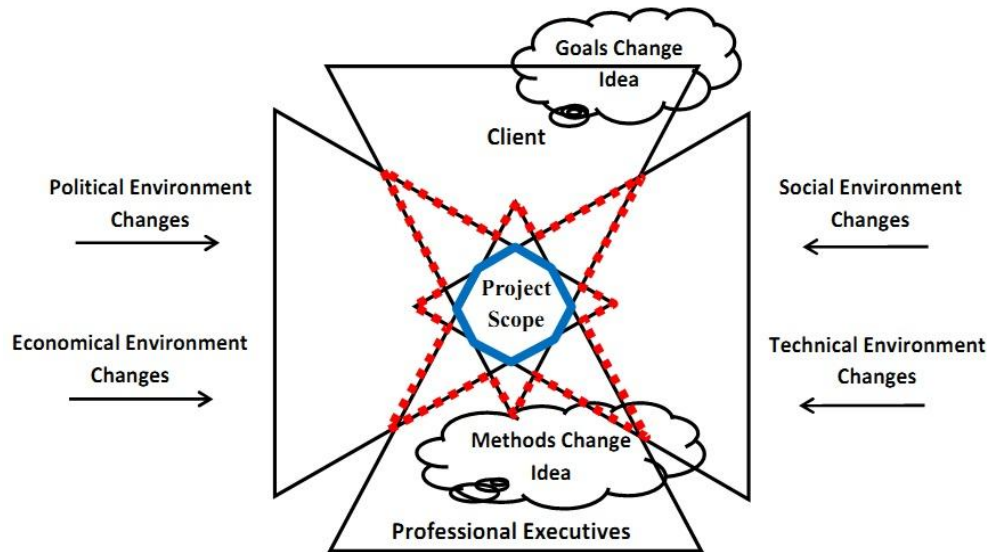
Goals Change Idea

Client

Political Environment Changes

Social Environment Changes

Project Scope

Economical Environment Changes

Technical Environment Changes

Methods Change Idea

Professional Executives